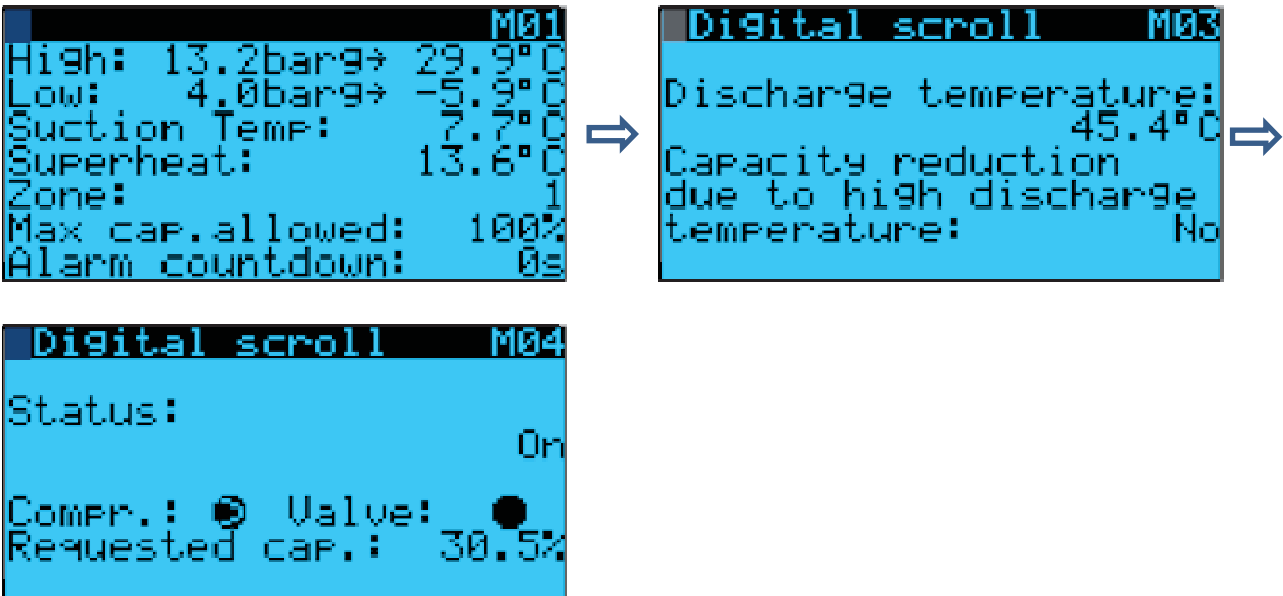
M01
High: 13.2barg→ 29.9°C
Low: 4.0barg→ -5.9°C
Suction Temp: 7.7°C
Superheat: 13.6°C
Zone: 1
Max cap.allowed: 100%
Alarm countdown: 0s

Digital scroll M03
Discharge temperature:
45.4°C
Capacity reduction due to high discharge temperature: No

Digital scroll M04
Status:
On
Compr.: Valve:
Requested cap.: 30.5%